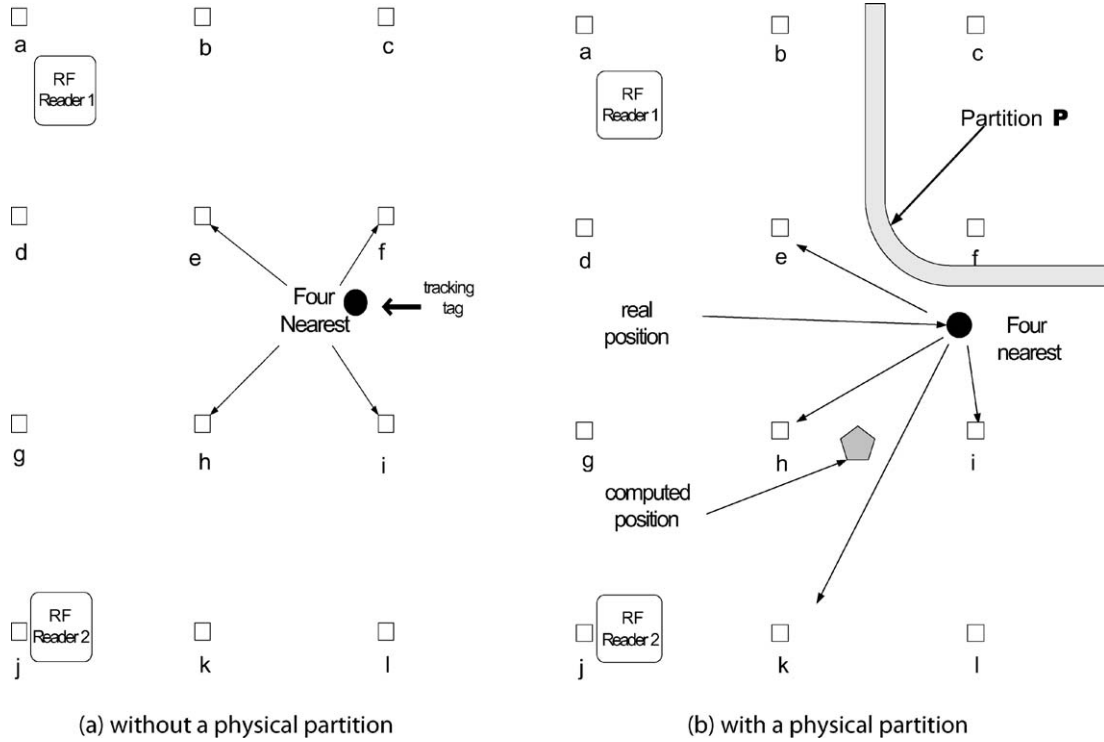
a

b

c

RF Reader 1

d

e

f

Four Nearest

tracking tag

g

h

i

RF Reader 2

j

k

l

(a) without a physical partition

a

b

c

RF Reader 1

Partition P

d

e

f

real position

Four nearest

g

h

i

computed position

RF Reader 2

j

k

l

(b) with a physical partition